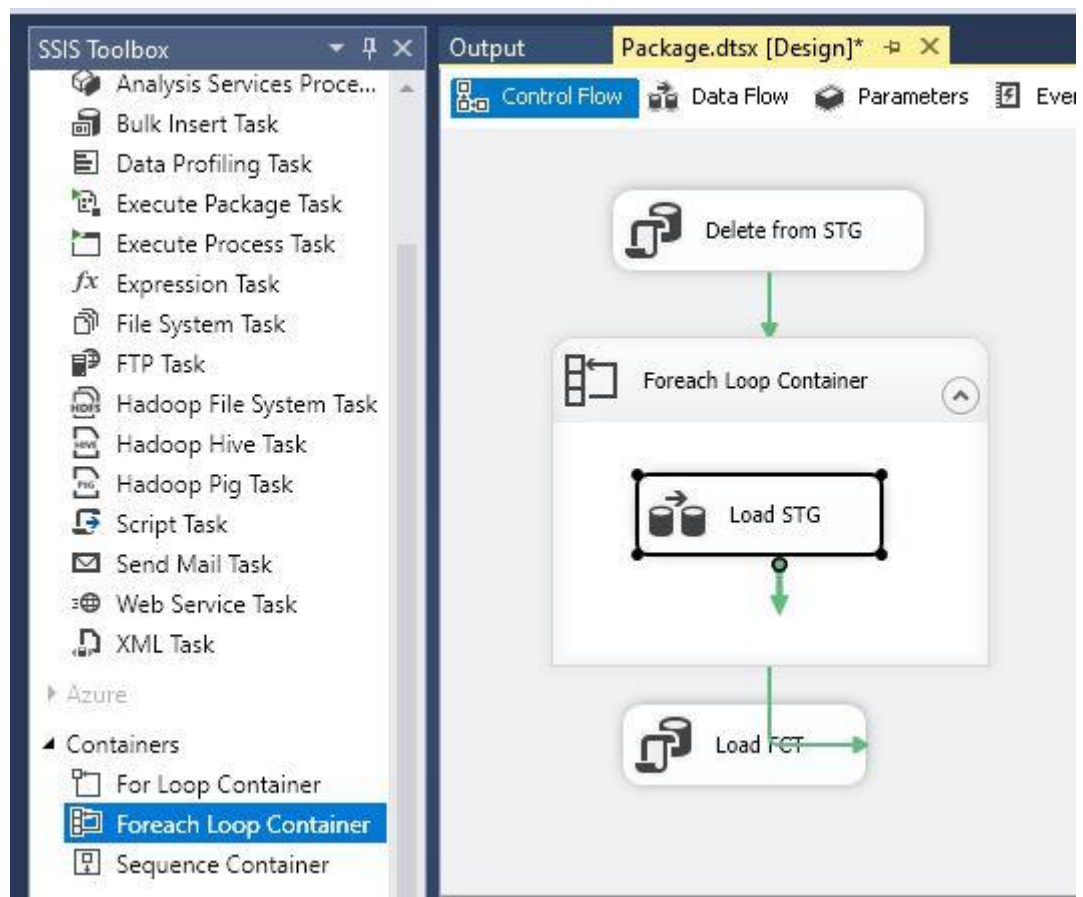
SSIS Toolbox
Analysis Services Proce...
Bulk Insert Task
Data Profiling Task
Execute Package Task
Execute Process Task
$fx$ Expression Task
File System Task
FTP Task
Hadoop File System Task
Hadoop Hive Task
Hadoop Pig Task
Script Task
Send Mail Task
Web Service Task
XML Task
Azure
Containers
For Loop Container
Foreach Loop Container
Sequence Container

Output
Package.dtsx [Design]*
Control Flow
Data Flow
Parameters
Ever

Delete from STG
Foreach Loop Container
Load STG
Load FCT